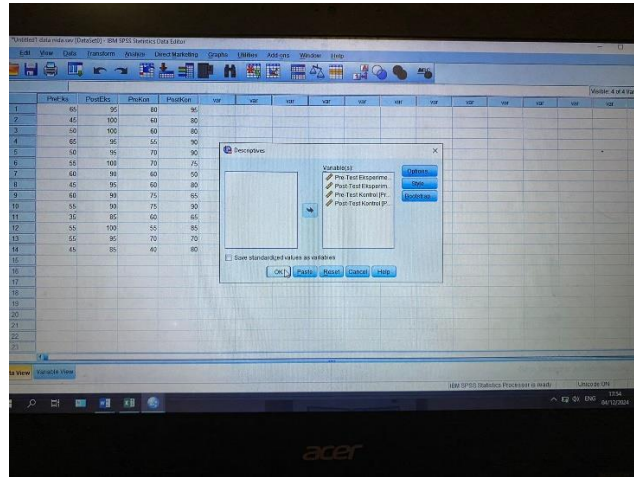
*Untitled1 data mila.sav [DataSet0] - IBM SPSS Statistics Data Editor

Edit View Data Transform Analyze Direct Marketing Graphs Utilities Add-ons Window Help

Visible: 4 of 4 Var

| | PreEks | PostEks | PreKon | PostKon | var | var | var | var | var | var | var | var | var | var | var |
|---|---|---|---|---|---|---|---|---|---|---|---|---|---|---|---|
| 1 | 55 | 95 | 60 | 95 | | | | | | | | | | | |
| 2 | 45 | 100 | 60 | 80 | | | | | | | | | | | |
| 3 | 50 | 100 | 60 | 80 | | | | | | | | | | | |
| 4 | 65 | 95 | 55 | 90 | | | | | | | | | | | |
| 5 | 50 | 95 | 70 | 90 | | | | | | | | | | | |
| 6 | 55 | 100 | 70 | 75 | | | | | | | | | | | |
| 7 | 60 | 90 | 60 | 50 | | | | | | | | | | | |
| 8 | 45 | 95 | 60 | 80 | | | | | | | | | | | |
| 9 | 60 | 90 | 75 | 65 | | | | | | | | | | | |
| 10 | 55 | 90 | 75 | 90 | | | | | | | | | | | |
| 11 | 35 | 85 | 60 | 65 | | | | | | | | | | | |
| 12 | 55 | 100 | 55 | 85 | | | | | | | | | | | |
| 13 | 55 | 85 | 70 | 70 | | | | | | | | | | | |
| 14 | 65 | 85 | 40 | 80 | | | | | | | | | | | |
| 15 | | | | | | | | | | | | | | | |
| 16 | | | | | | | | | | | | | | | |
| 17 | | | | | | | | | | | | | | | |
| 18 | | | | | | | | | | | | | | | |
| 19 | | | | | | | | | | | | | | | |
| 20 | | | | | | | | | | | | | | | |
| 21 | | | | | | | | | | | | | | | |
| 22 | | | | | | | | | | | | | | | |
| 23 | | | | | | | | | | | | | | | |

Descriptives

Variable(s):
Pre Test Eksperime...
Post Test Eksperim...
Pre Test Kontrol [Pr...
Post Test Kontrol [P...

Options...
Style...
Bootstrap...

Save standardized values as variables

OK Paste Reset Cancel Help

ta View Variable View

IBM SPSS Statistics Processor is ready Unicode:ON

ENG 12:34 04/12/2024

acer